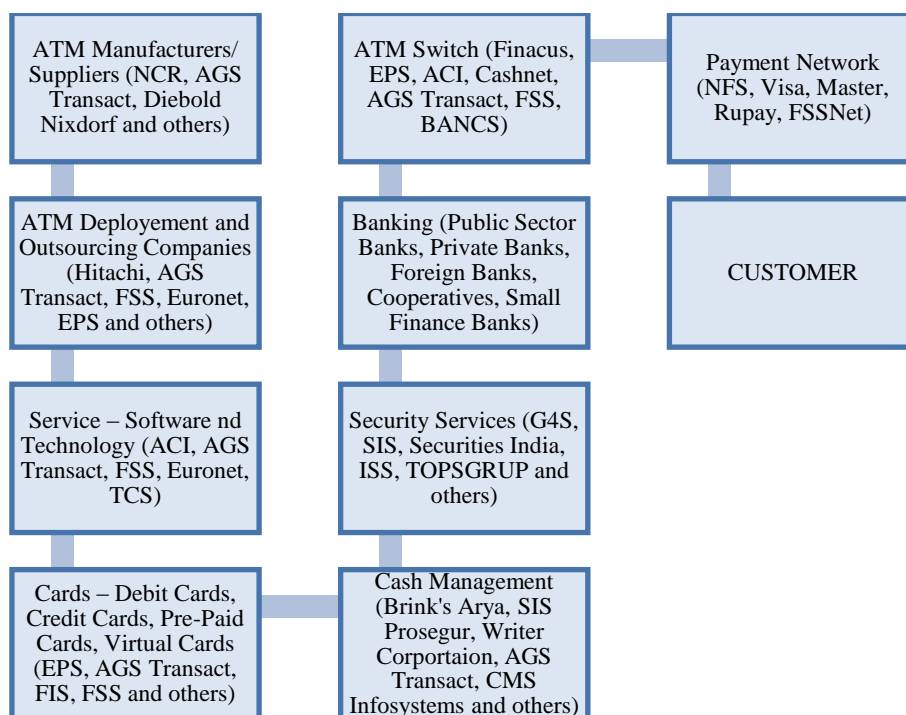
ATM Manufacturers/ Suppliers (NCR, AGS Transact, Diebold Nixdorf and others)

ATM Deployement and Outsourcing Companies (Hitachi, AGS Transact, FSS, Euronet, EPS and others)

Service – Software nd Technology (ACI, AGS Transact, FSS, Euronet, TCS)

Cards – Debit Cards, Credit Cards, Pre-Paid Cards, Virtual Cards (EPS, AGS Transact, FIS, FSS and others)

ATM Switch (Finacus, EPS, ACI, Cashnet, AGS Transact, FSS, BANCS)

Banking (Public Sector Banks, Private Banks, Foreign Banks, Cooperatives, Small Finance Banks)

Security Services (G4S, SIS, Securities India, ISS, TOPSGRUP and others)

Cash Management (Brink's Arya, SIS Prosegur, Writer Corportaion, AGS Transact, CMS Infosystems and others)

Payment Network (NFS, Visa, Master, Rupay, FSSNet)

CUSTOMER